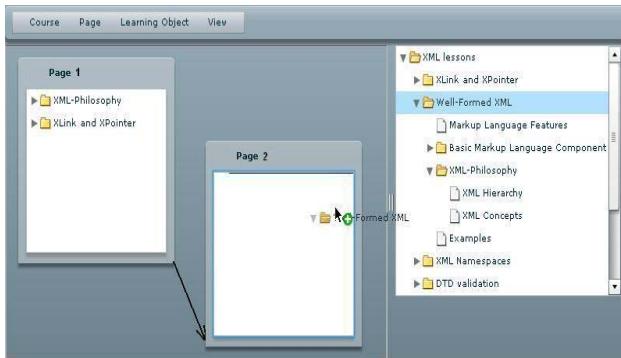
Course Page Learning Object View

Page 1

XML-Philosophy

XLink and XPointer

Page 2

Formed XML

XML lessons

XLink and XPointer

Well-Formed XML

Markup Language Features

Basic Markup Language Component

XML-Philosophy

XML Hierarchy

XML Concepts

Examples

XML Namespaces

DTD validation